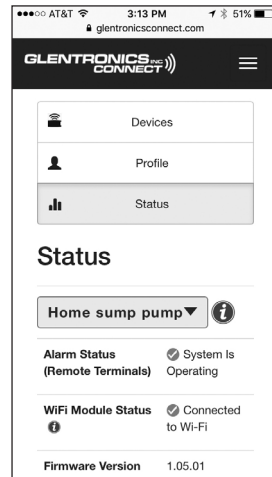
●●●○○ AT&T 3:13 PM 51%
glentronicsconnect.com

GLENTRONICS INC CONNECT

Devices

Profile

Status

Status

Home sump pump▼

| | |
|---|---|
| Alarm Status (Remote Terminals) | System Is Operating |
| WiFi Module Status | Connected to Wi-Fi |
| Firmware Version | 1.05.01 |